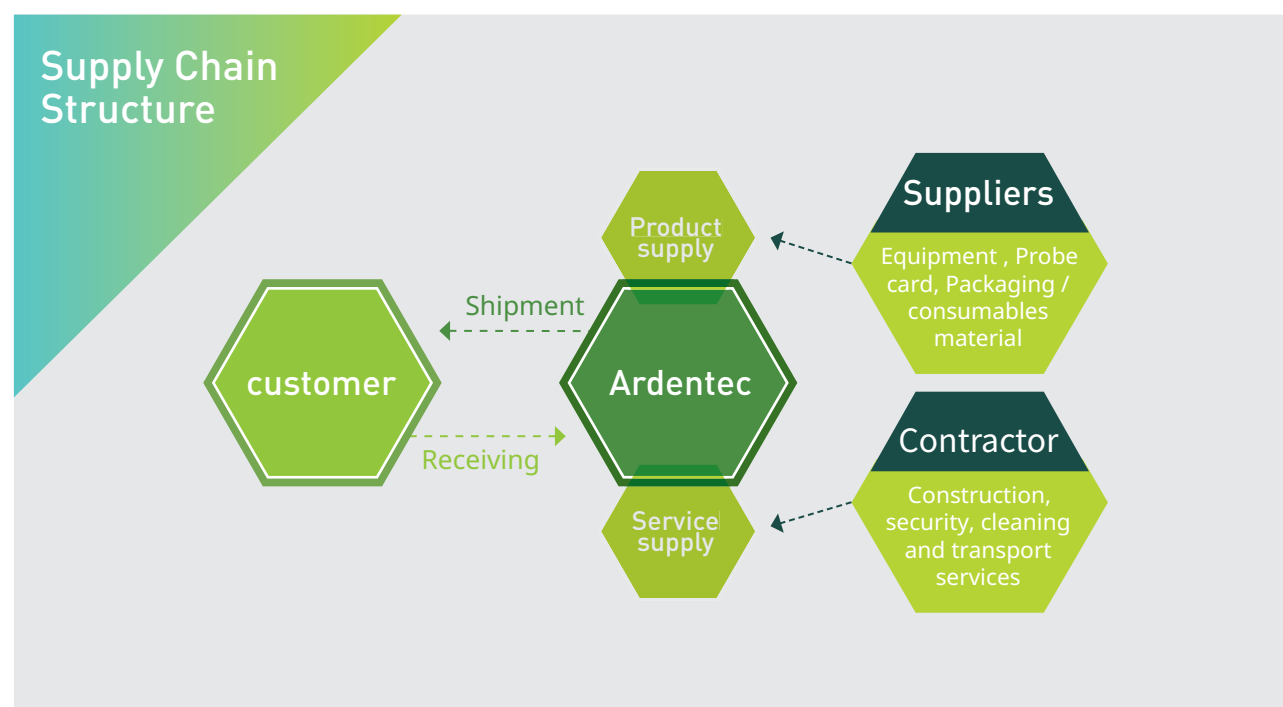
Supply Chain Structure

Product supply

Suppliers

Equipment , Probe card, Packaging / consumables material

Shipment

customer

Ardentec

Receiving

Contractor

Construction, security, cleaning and transport services

Service supply